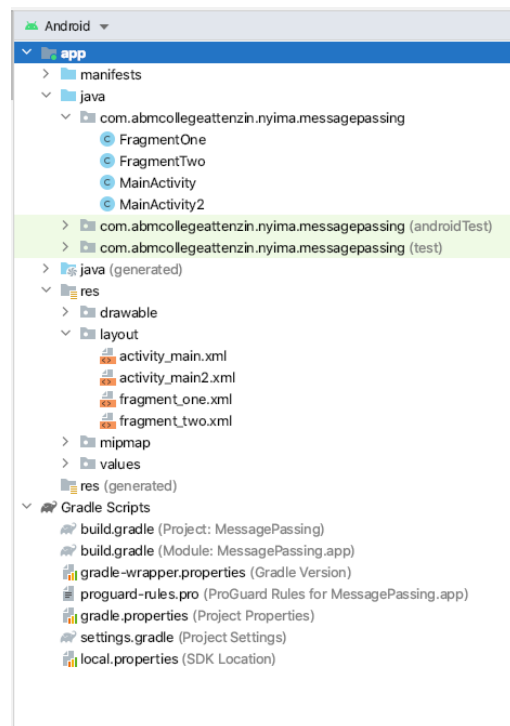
Android

app

manifests

java

com.abmcollegeattenzin.nyima.messagepassing

FragmentOne

FragmentTwo

MainActivity

MainActivity2

com.abmcollegeattenzin.nyima.messagepassing (androidTest)

com.abmcollegeattenzin.nyima.messagepassing (test)

java (generated)

res

drawable

layout

activity_main.xml

activity_main2.xml

fragment_one.xml

fragment_two.xml

mipmap

values

res (generated)

Gradle Scripts

build.gradle (Project: MessagePassing)

build.gradle (Module: MessagePassing.app)

gradle-wrapper.properties (Gradle Version)

proguard-rules.pro (ProGuard Rules for MessagePassing.app)

gradle.properties (Project Properties)

settings.gradle (Project Settings)

local.properties (SDK Location)